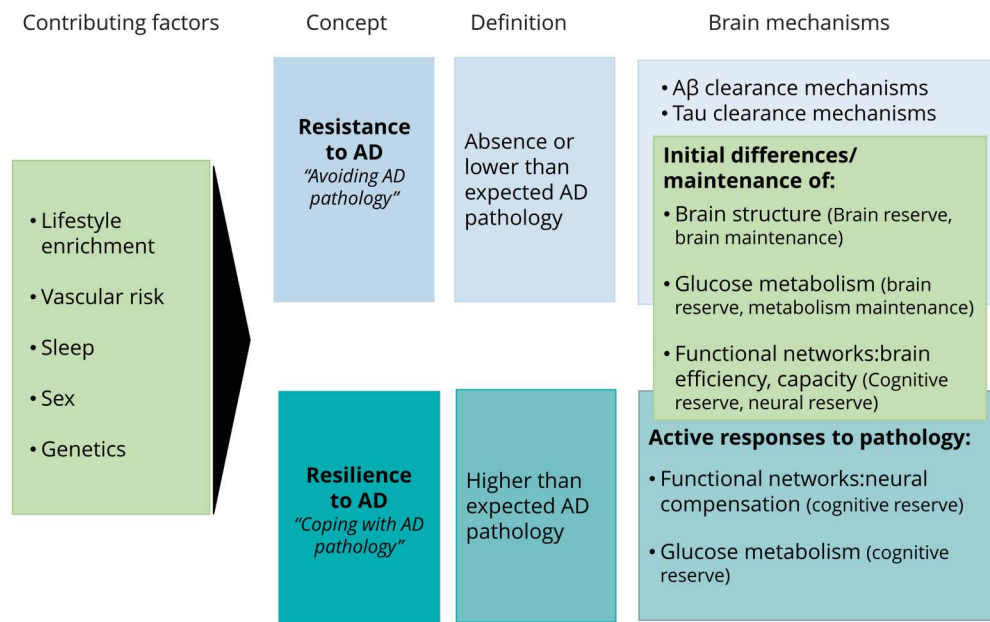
Contributing factors

Concept

Definition

Brain mechanisms

• Lifestyle enrichment
• Vascular risk
• Sleep
• Sex
• Genetics

**Resistance to AD**
*"Avoiding AD pathology"*

Absence or lower than expected AD pathology

• Aβ clearance mechanisms
• Tau clearance mechanisms

**Initial differences/ maintenance of:**
• Brain structure (Brain reserve, brain maintenance)
• Glucose metabolism (brain reserve, metabolism maintenance)
• Functional networks:brain efficiency, capacity (Cognitive reserve, neural reserve)

**Resilience to AD**
*"Coping with AD pathology"*

Higher than expected AD pathology

**Active responses to pathology:**
• Functional networks:neural compensation (cognitive reserve)
• Glucose metabolism (cognitive reserve)